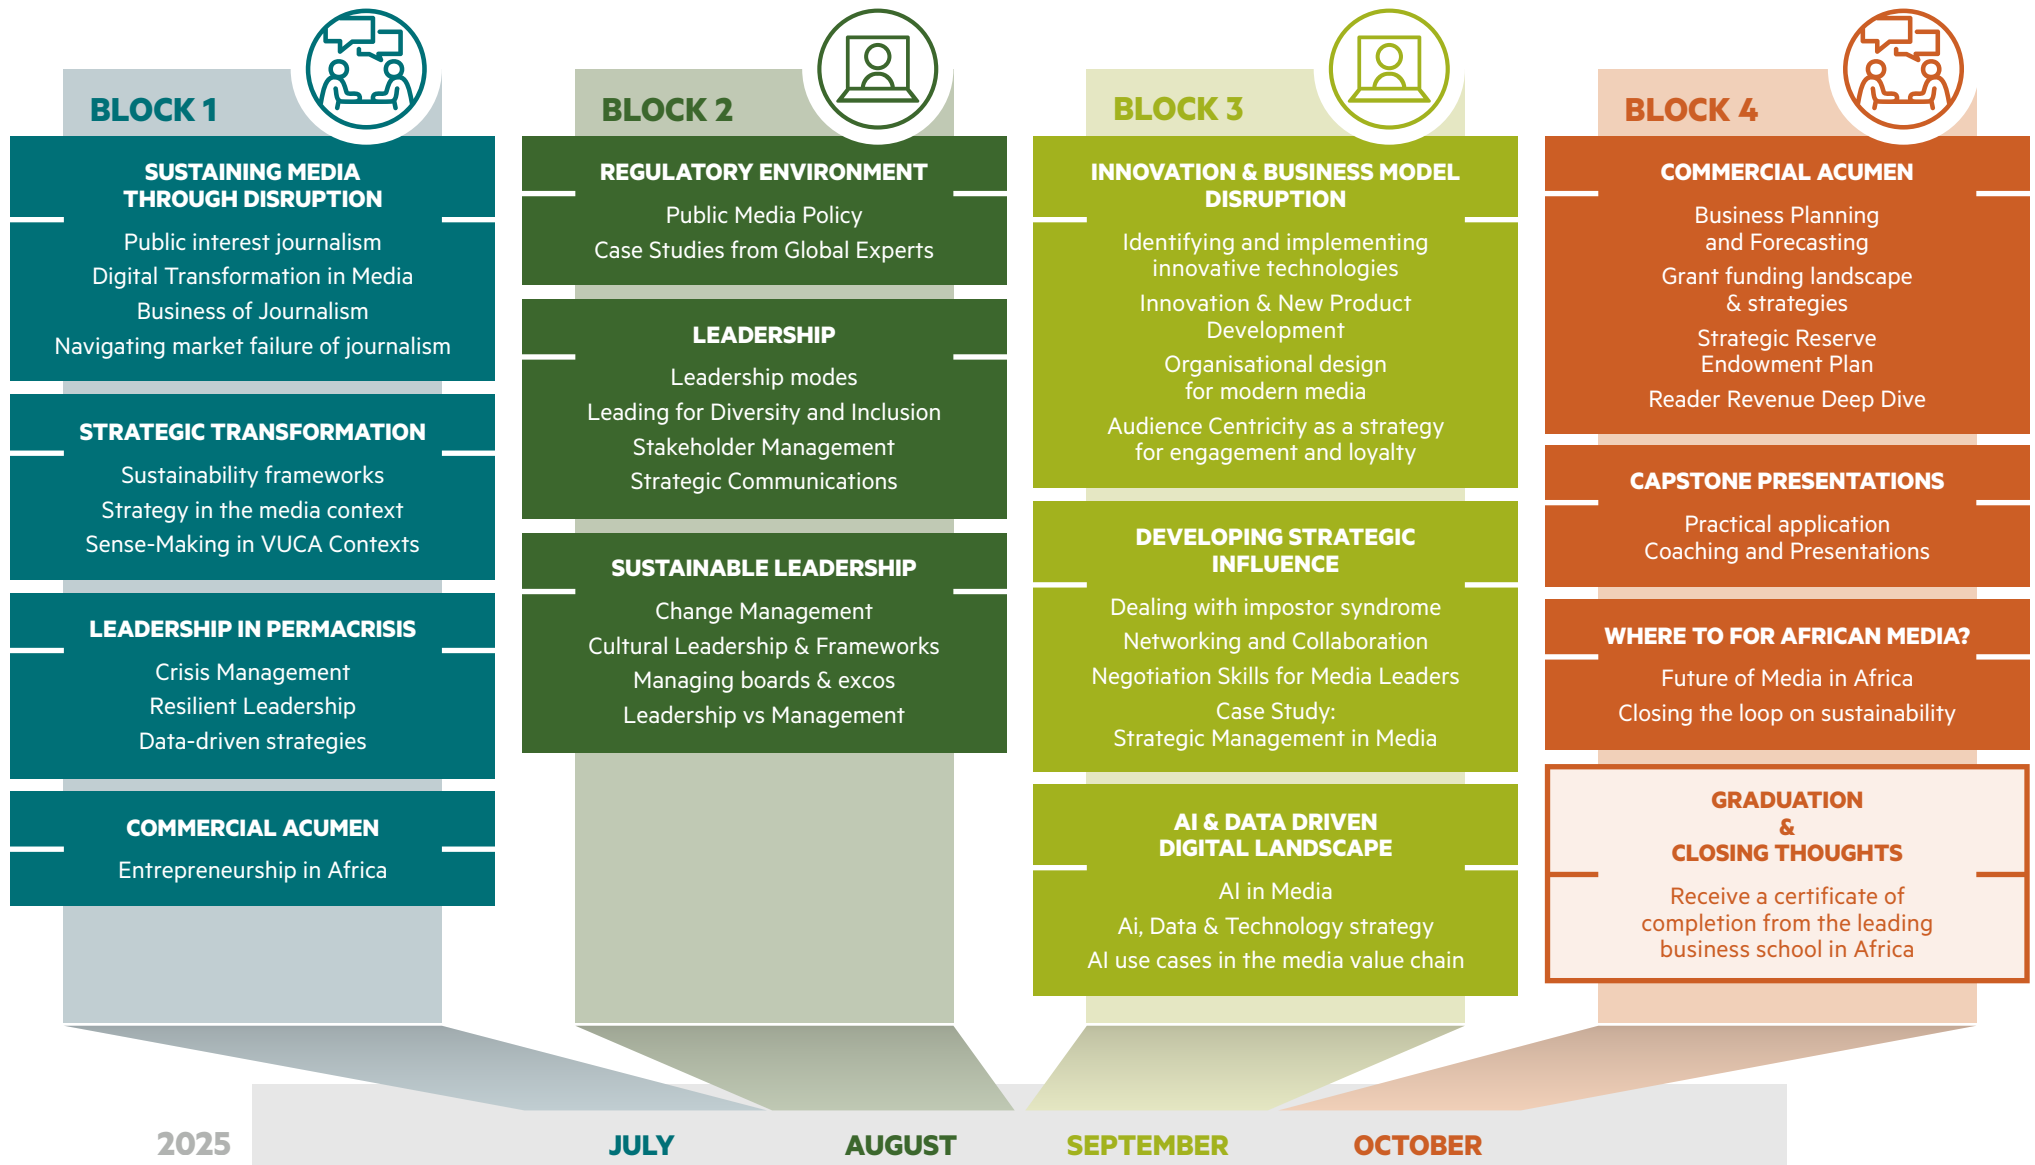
BLOCK 1

SUSTAINING MEDIA THROUGH DISRUPTION

Public interest journalism
Digital Transformation in Media
Business of Journalism
Navigating market failure of journalism

STRATEGIC TRANSFORMATION

Sustainability frameworks
Strategy in the media context
Sense-Making in VUCA Contexts

LEADERSHIP IN PERMACRISIS

Crisis Management
Resilient Leadership
Data-driven strategies

COMMERCIAL ACUMEN

Entrepreneurship in Africa

BLOCK 2

REGULATORY ENVIRONMENT

Public Media Policy
Case Studies from Global Experts

LEADERSHIP

Leadership modes
Leading for Diversity and Inclusion
Stakeholder Management
Strategic Communications

SUSTAINABLE LEADERSHIP

Change Management
Cultural Leadership & Frameworks
Managing boards & excos
Leadership vs Management

BLOCK 3

INNOVATION & BUSINESS MODEL DISRUPTION

Identifying and implementing innovative technologies
Innovation & New Product Development
Organisational design for modern media
Audience Centricity as a strategy for engagement and loyalty

DEVELOPING STRATEGIC INFLUENCE

Dealing with impostor syndrome
Networking and Collaboration
Negotiation Skills for Media Leaders
Case Study: Strategic Management in Media

AI & DATA DRIVEN DIGITAL LANDSCAPE

AI in Media
Ai, Data & Technology strategy
AI use cases in the media value chain

BLOCK 4

COMMERCIAL ACUMEN

Business Planning and Forecasting
Grant funding landscape & strategies
Strategic Reserve Endowment Plan
Reader Revenue Deep Dive

CAPSTONE PRESENTATIONS

Practical application Coaching and Presentations

WHERE TO FOR AFRICAN MEDIA?

Future of Media in Africa
Closing the loop on sustainability

GRADUATION & CLOSING THOUGHTS

Receive a certificate of completion from the leading business school in Africa

2025 JULY AUGUST SEPTEMBER OCTOBER